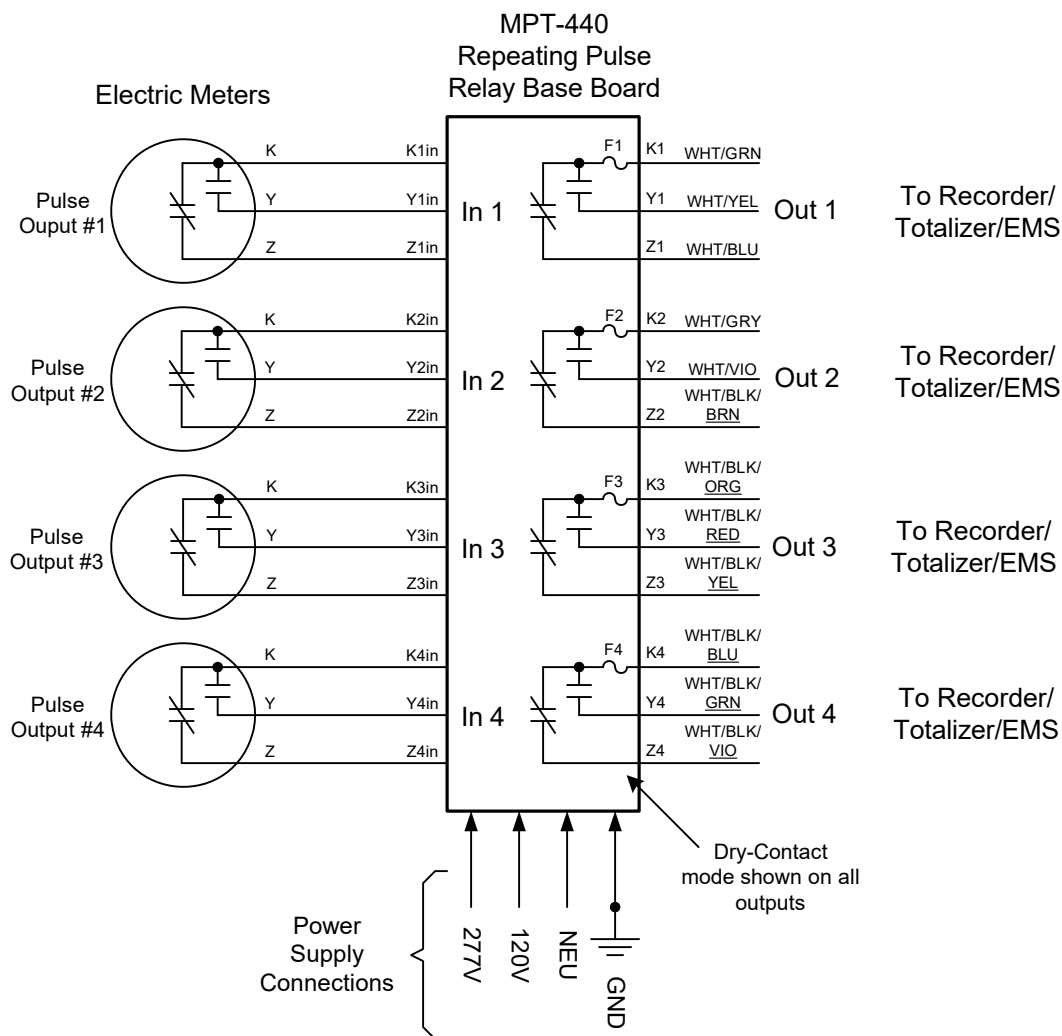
MPT-440
Repeating Pulse
Relay Base Board

Electric Meters

Pulse Ouput #1
K
Y
Z
K1in
Y1in
Z1in
In 1
F1
K1 WHT/GRN
Y1 WHT/YEL
Z1 WHT/BLU
Out 1
To Recorder/ Totalizer/EMS

Pulse Output #2
K
Y
Z
K2in
Y2in
Z2in
In 2
F2
K2 WHT/GRY
Y2 WHT/VIO
Z2 WHT/BLK/ BRN
Out 2
To Recorder/ Totalizer/EMS

Pulse Output #3
K
Y
Z
K3in
Y3in
Z3in
In 3
F3
K3 WHT/BLK/ ORG
Y3 WHT/BLK/ RED
Z3 WHT/BLK/ YEL
Out 3
To Recorder/ Totalizer/EMS

Pulse Output #4
K
Y
Z
K4in
Y4in
Z4in
In 4
F4
K4 WHT/BLK/ BLU
Y4 WHT/BLK/ GRN
Z4 WHT/BLK/ VIO
Out 4
To Recorder/ Totalizer/EMS

Dry-Contact mode shown on all outputs

Power Supply Connections
277V
120V
NEU
GND